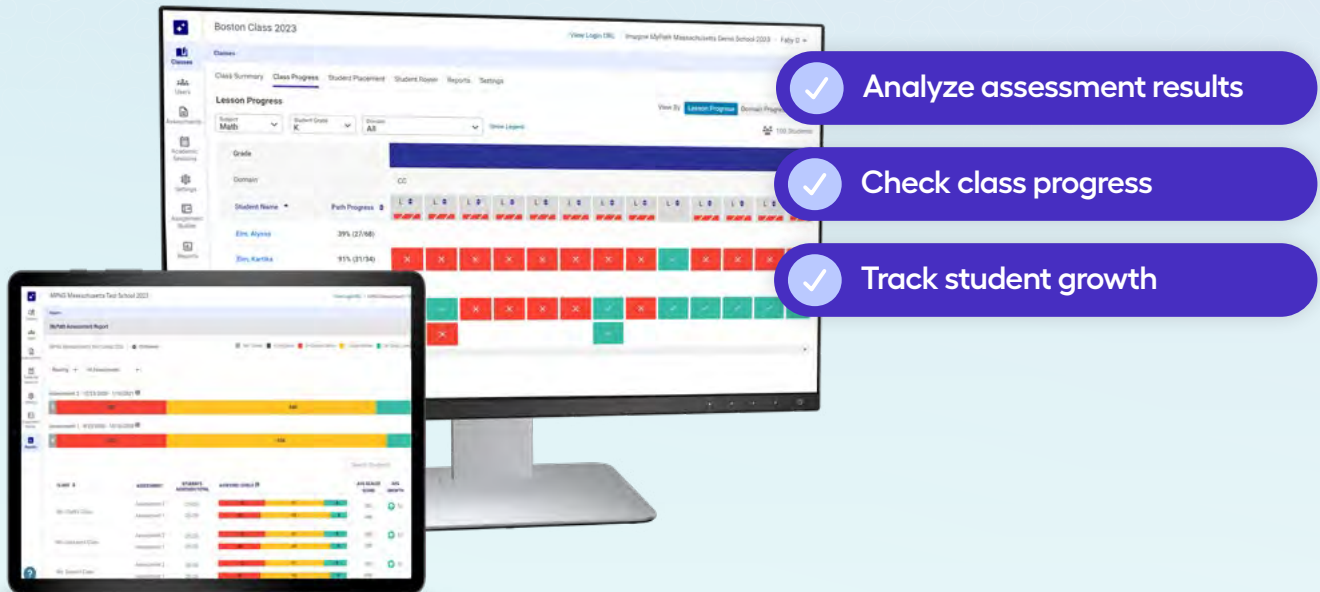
Boston Class 2023

View Login URL

Imagine MyPath Massachusetts Demo School 2023

Classes

Classes

Users

Assessments

Academic Sessions

Settings

Assignment Builder

Reports

Class Summary

Class Progress

Student Placement

Student Roster

Reports

Settings

Lesson Progress

Subject
Math

Student Grade
K

Domain
All

Show Legend

View By

Lesson Progress

Domain Progress

100 Students

Grade

Domain

CC

Student Name

Path Progress

Elm, Alyssa

39% (27/68)

Elm, Kartika

91% (31/34)

MPNG Massachusetts Test School 2023

MyPath Assessment Report

Reading

Assessment 2

Assessment 1

Search Student

CLASS

ASSESSMENT

STUDENT'S ASSESSED TOTAL

AVERAGE SCALE SCORE

Mr. Clark's Class

Assessment 2

Assessment 1

Analyze assessment results

Check class progress

Track student growth